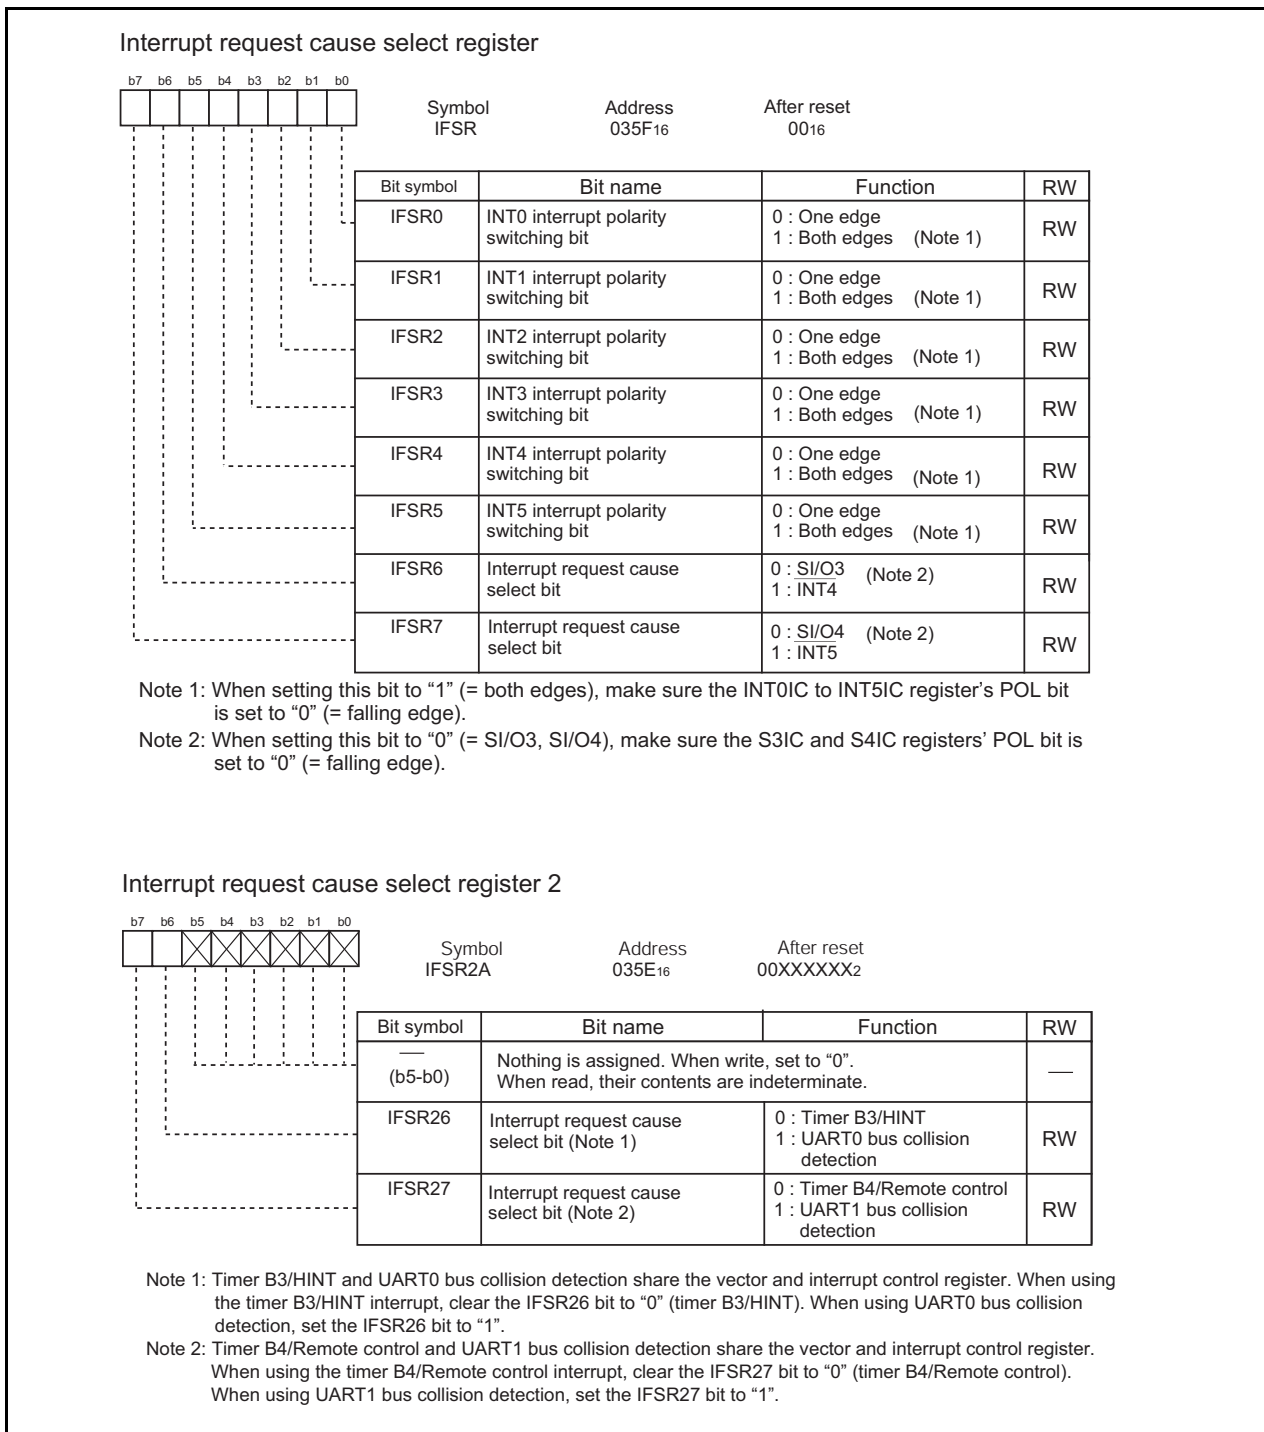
Interrupt request cause select register

b7 b6 b5 b4 b3 b2 b1 b0

Symbol IFSR

Address 035F$_{16}$

After reset 00$_{16}$

| Bit symbol | Bit name | Function | RW |
|---|---|---|---|
| IFSR0 | INT0 interrupt polarity switching bit | 0 : One edge 1 : Both edges (Note 1) | RW |
| IFSR1 | INT1 interrupt polarity switching bit | 0 : One edge 1 : Both edges (Note 1) | RW |
| IFSR2 | INT2 interrupt polarity switching bit | 0 : One edge 1 : Both edges (Note 1) | RW |
| IFSR3 | INT3 interrupt polarity switching bit | 0 : One edge 1 : Both edges (Note 1) | RW |
| IFSR4 | INT4 interrupt polarity switching bit | 0 : One edge 1 : Both edges (Note 1) | RW |
| IFSR5 | INT5 interrupt polarity switching bit | 0 : One edge 1 : Both edges (Note 1) | RW |
| IFSR6 | Interrupt request cause select bit | 0 : SI/O3 1 : $\overline{INT4}$ (Note 2) | RW |
| IFSR7 | Interrupt request cause select bit | 0 : SI/O4 1 : $\overline{INT5}$ (Note 2) | RW |

Note 1: When setting this bit to "1" (= both edges), make sure the INT0IC to INT5IC register's POL bit is set to "0" (= falling edge).

Note 2: When setting this bit to "0" (= SI/O3, SI/O4), make sure the S3IC and S4IC registers' POL bit is set to "0" (= falling edge).

Interrupt request cause select register 2

b7 b6 b5 b4 b3 b2 b1 b0

Symbol IFSR2A

Address 035E$_{16}$

After reset 00XXXXXX$_2$

| Bit symbol | Bit name | Function | RW |
|---|---|---|---|
| — (b5-b0) | Nothing is assigned. When write, set to "0". When read, their contents are indeterminate. | | — |
| IFSR26 | Interrupt request cause select bit (Note 1) | 0 : Timer B3/HINT 1 : UART0 bus collision detection | RW |
| IFSR27 | Interrupt request cause select bit (Note 2) | 0 : Timer B4/Remote control 1 : UART1 bus collision detection | RW |

Note 1: Timer B3/HINT and UART0 bus collision detection share the vector and interrupt control register. When using the timer B3/HINT interrupt, clear the IFSR26 bit to "0" (timer B3/HINT). When using UART0 bus collision detection, set the IFSR26 bit to "1".

Note 2: Timer B4/Remote control and UART1 bus collision detection share the vector and interrupt control register. When using the timer B4/Remote control interrupt, clear the IFSR27 bit to "0" (timer B4/Remote control). When using UART1 bus collision detection, set the IFSR27 bit to "1".